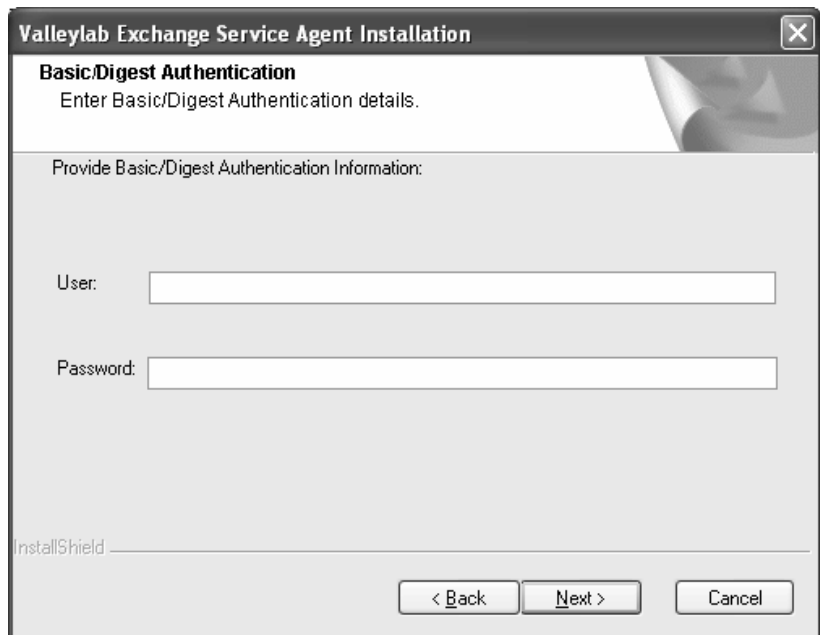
Valleylab Exchange Service Agent Installation

Basic/Digest Authentication

Enter Basic/Digest Authentication details.

Provide Basic/Digest Authentication Information:

User:

Password:

InstallShield

< Back

Next >

Cancel